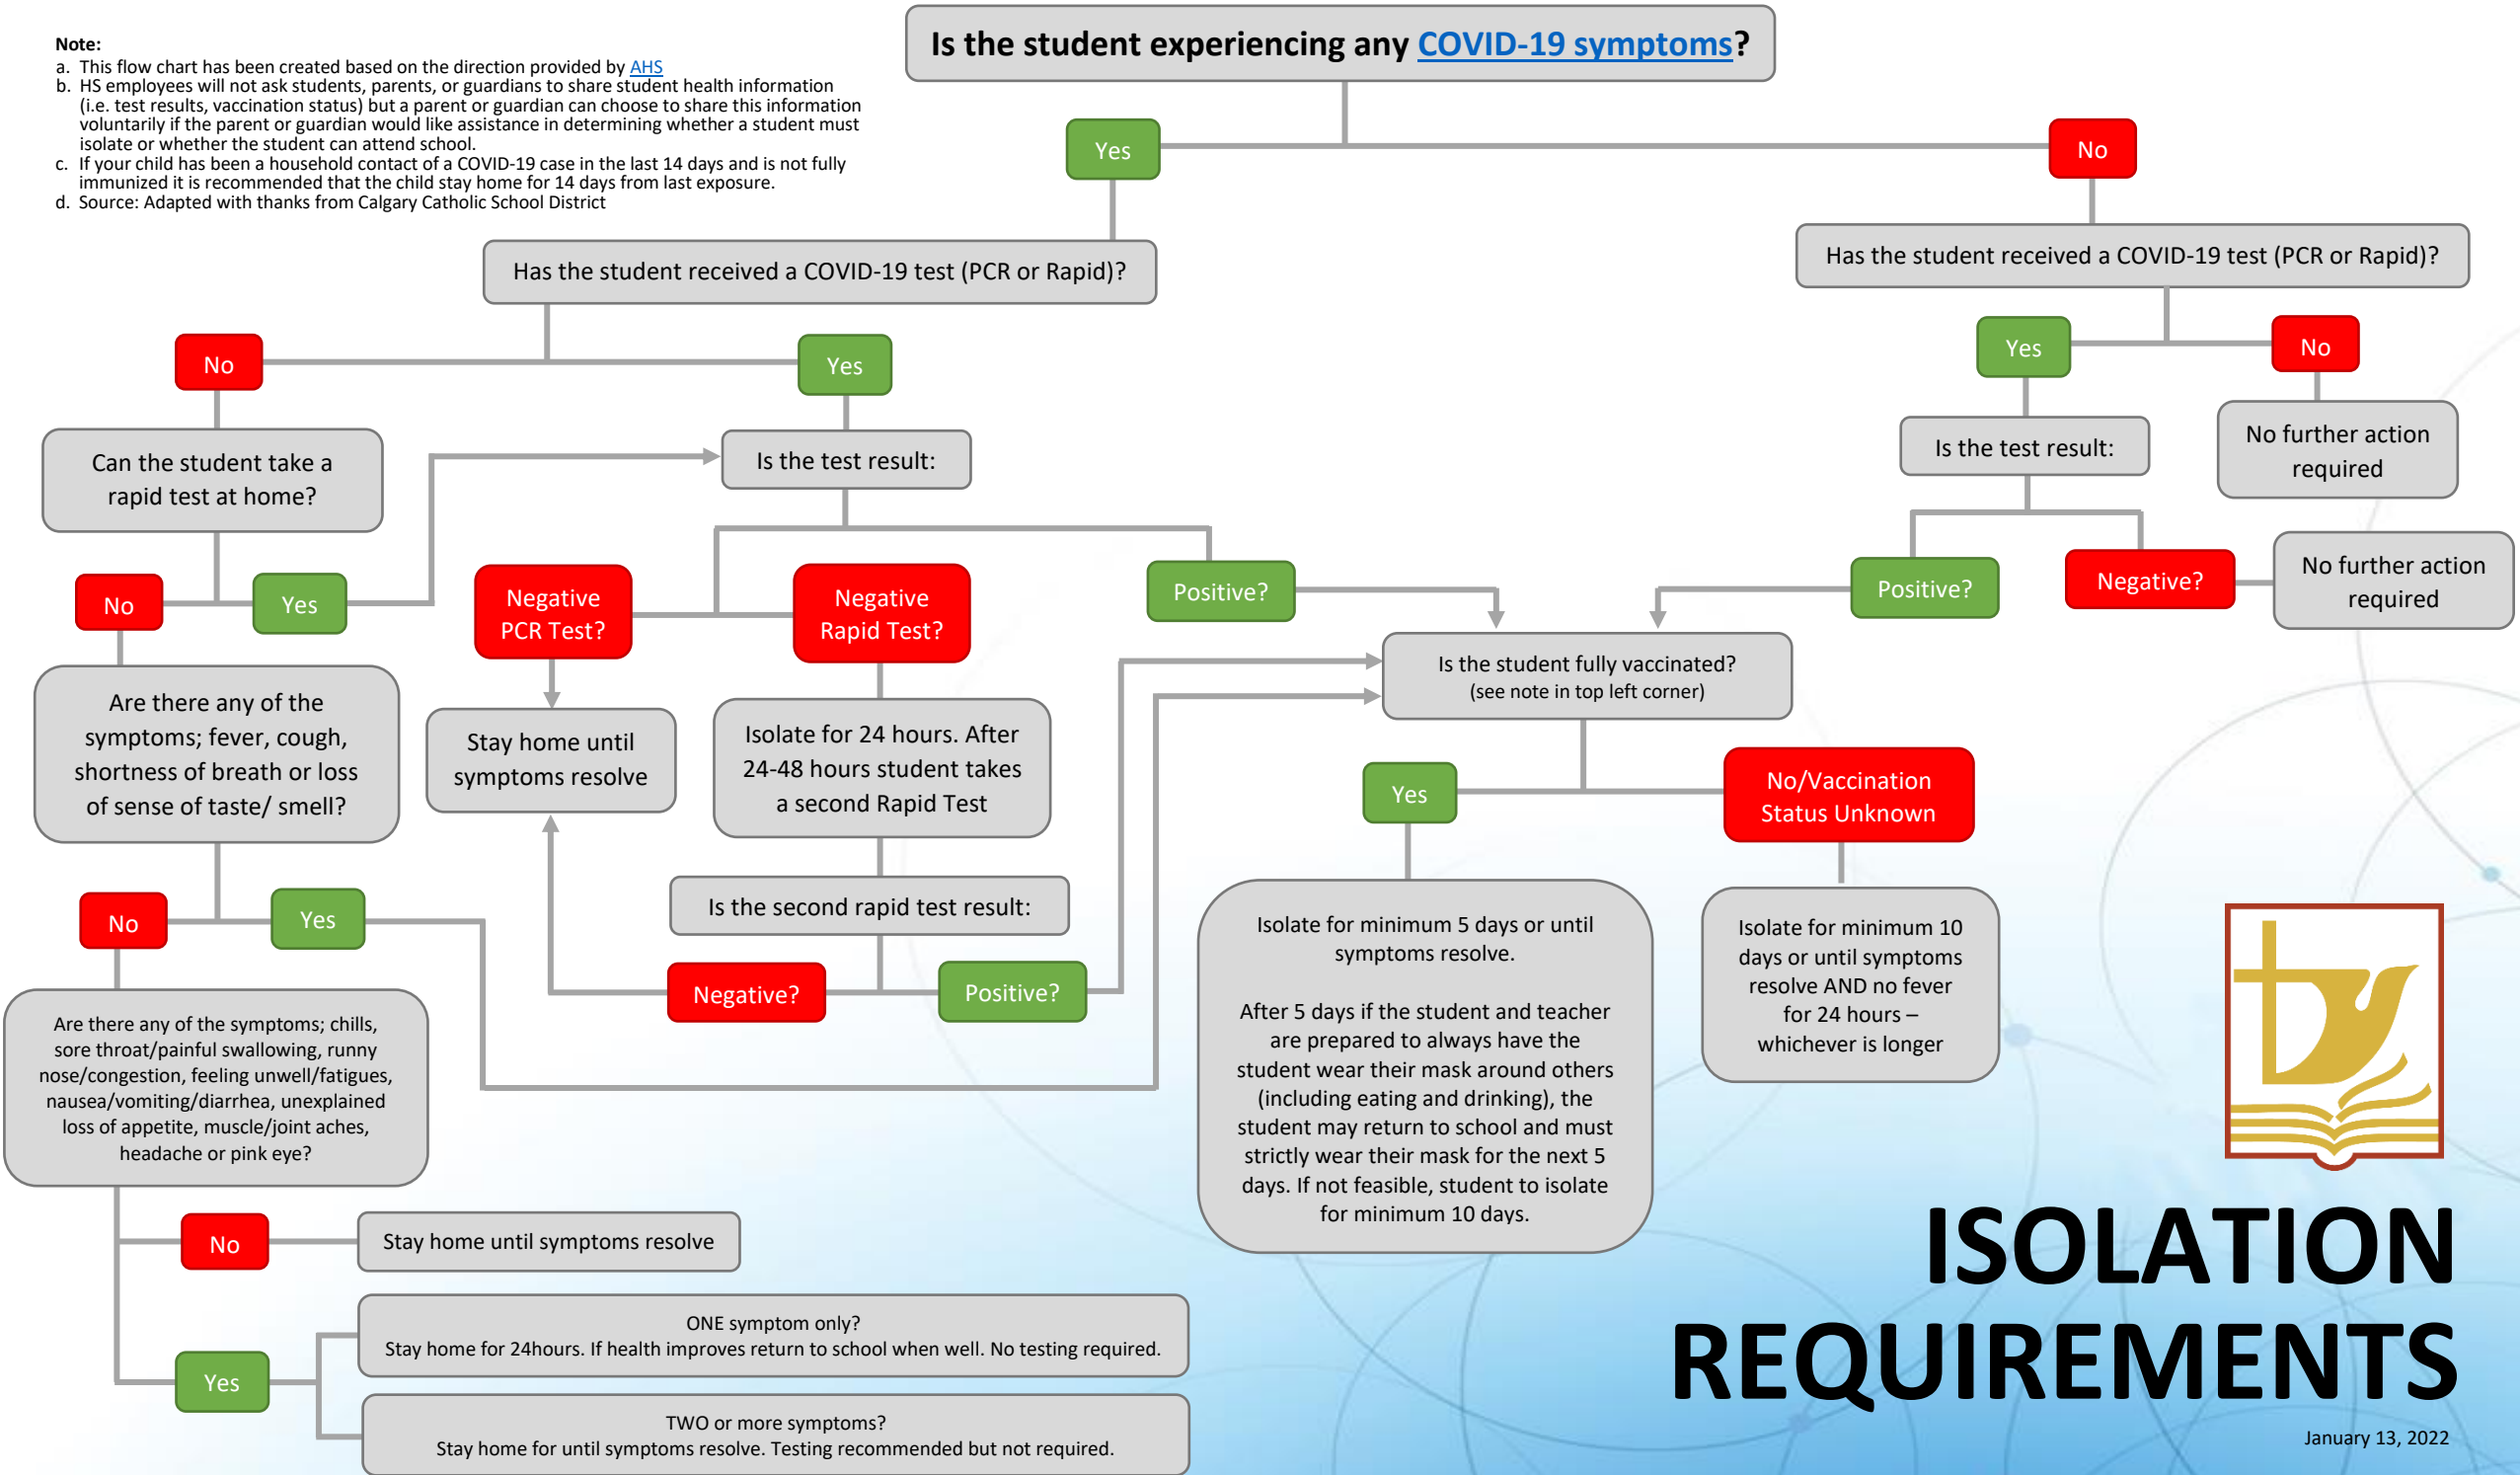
Note:
a. This flow chart has been created based on the direction provided by AHS
b. HS employees will not ask students, parents, or guardians to share student health information (i.e. test results, vaccination status) but a parent or guardian can choose to share this information voluntarily if the parent or guardian would like assistance in determining whether a student must isolate or whether the student can attend school.
c. If your child has been a household contact of a COVID-19 case in the last 14 days and is not fully immunized it is recommended that the child stay home for 14 days from last exposure.
d. Source: Adapted with thanks from Calgary Catholic School District

Is the student experiencing any COVID-19 symptoms?

Yes

No

Has the student received a COVID-19 test (PCR or Rapid)?

Has the student received a COVID-19 test (PCR or Rapid)?

No

Yes

Yes

No

Can the student take a rapid test at home?

Is the test result:

Is the test result:

No further action required

No

Yes

Negative PCR Test?

Negative Rapid Test?

Positive?

Positive?

Negative?

No further action required

Are there any of the symptoms; fever, cough, shortness of breath or loss of sense of taste/ smell?

Stay home until symptoms resolve

Isolate for 24 hours. After 24-48 hours student takes a second Rapid Test

Is the student fully vaccinated? (see note in top left corner)

Yes

No/Vaccination Status Unknown

No

Yes

Is the second rapid test result:

Negative?

Positive?

Isolate for minimum 5 days or until symptoms resolve.

After 5 days if the student and teacher are prepared to always have the student wear their mask around others (including eating and drinking), the student may return to school and must strictly wear their mask for the next 5 days. If not feasible, student to isolate for minimum 10 days.

Isolate for minimum 10 days or until symptoms resolve AND no fever for 24 hours – whichever is longer

Are there any of the symptoms; chills, sore throat/painful swallowing, runny nose/congestion, feeling unwell/fatigues, nausea/vomiting/diarrhea, unexplained loss of appetite, muscle/joint aches, headache or pink eye?

No

Stay home until symptoms resolve

Yes

ONE symptom only?
Stay home for 24hours. If health improves return to school when well. No testing required.

TWO or more symptoms?
Stay home for until symptoms resolve. Testing recommended but not required.

ISOLATION REQUIREMENTS

January 13, 2022